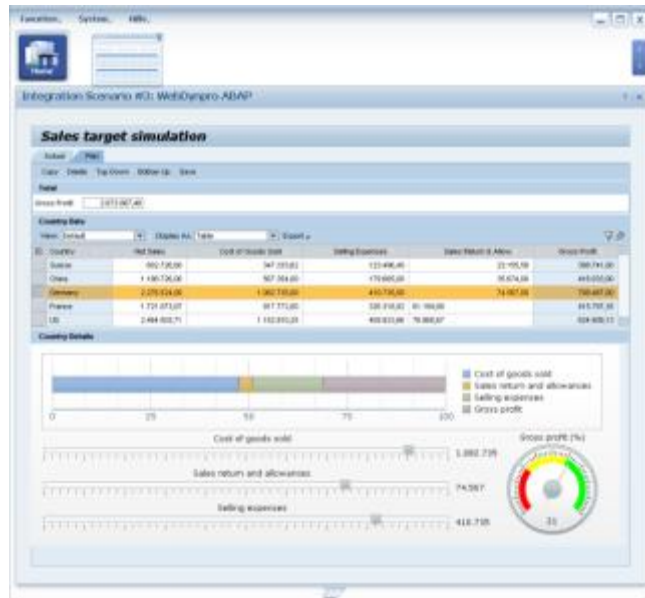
Favorites System Help

Home

Integration Scenario #3: WebDynpro ABAP

Sales target simulation

Actual Plan

Copy Details Top Down Bottom Up Save

Total

Gross Profit 2.073.667,40

Country Data

View: Default Display As: Table Export

| Country | Net Sales | Cost of Goods Sold | Selling Expenses | Sales Return & Allow. | Gross Profit |
|---|---|---|---|---|---|
| Greece | 992.736,00 | 347.223,82 | 123.496,40 | 23.155,58 | 398.741,00 |
| China | 1.190.736,00 | 567.384,00 | 170.665,00 | 35.674,00 | 415.033,00 |
| Germany | 2.279.534,00 | 1.082.735,00 | 416.735,00 | 74.567,00 | 798.487,00 |
| France | 1.721.473,07 | 917.773,00 | 335.318,82 | 91.184,00 | 415.797,35 |
| US | 2.464.553,71 | 1.132.915,20 | 409.833,84 | 78.868,67 | 824.909,13 |

Country Details

Cost of goods sold
Sales return and allowances
Selling expenses
Gross profit

0 25 50 75 100

Cost of goods sold 1.082.735

Sales return and allowances 74.567

Selling expenses 416.735

Gross profit (%)

31